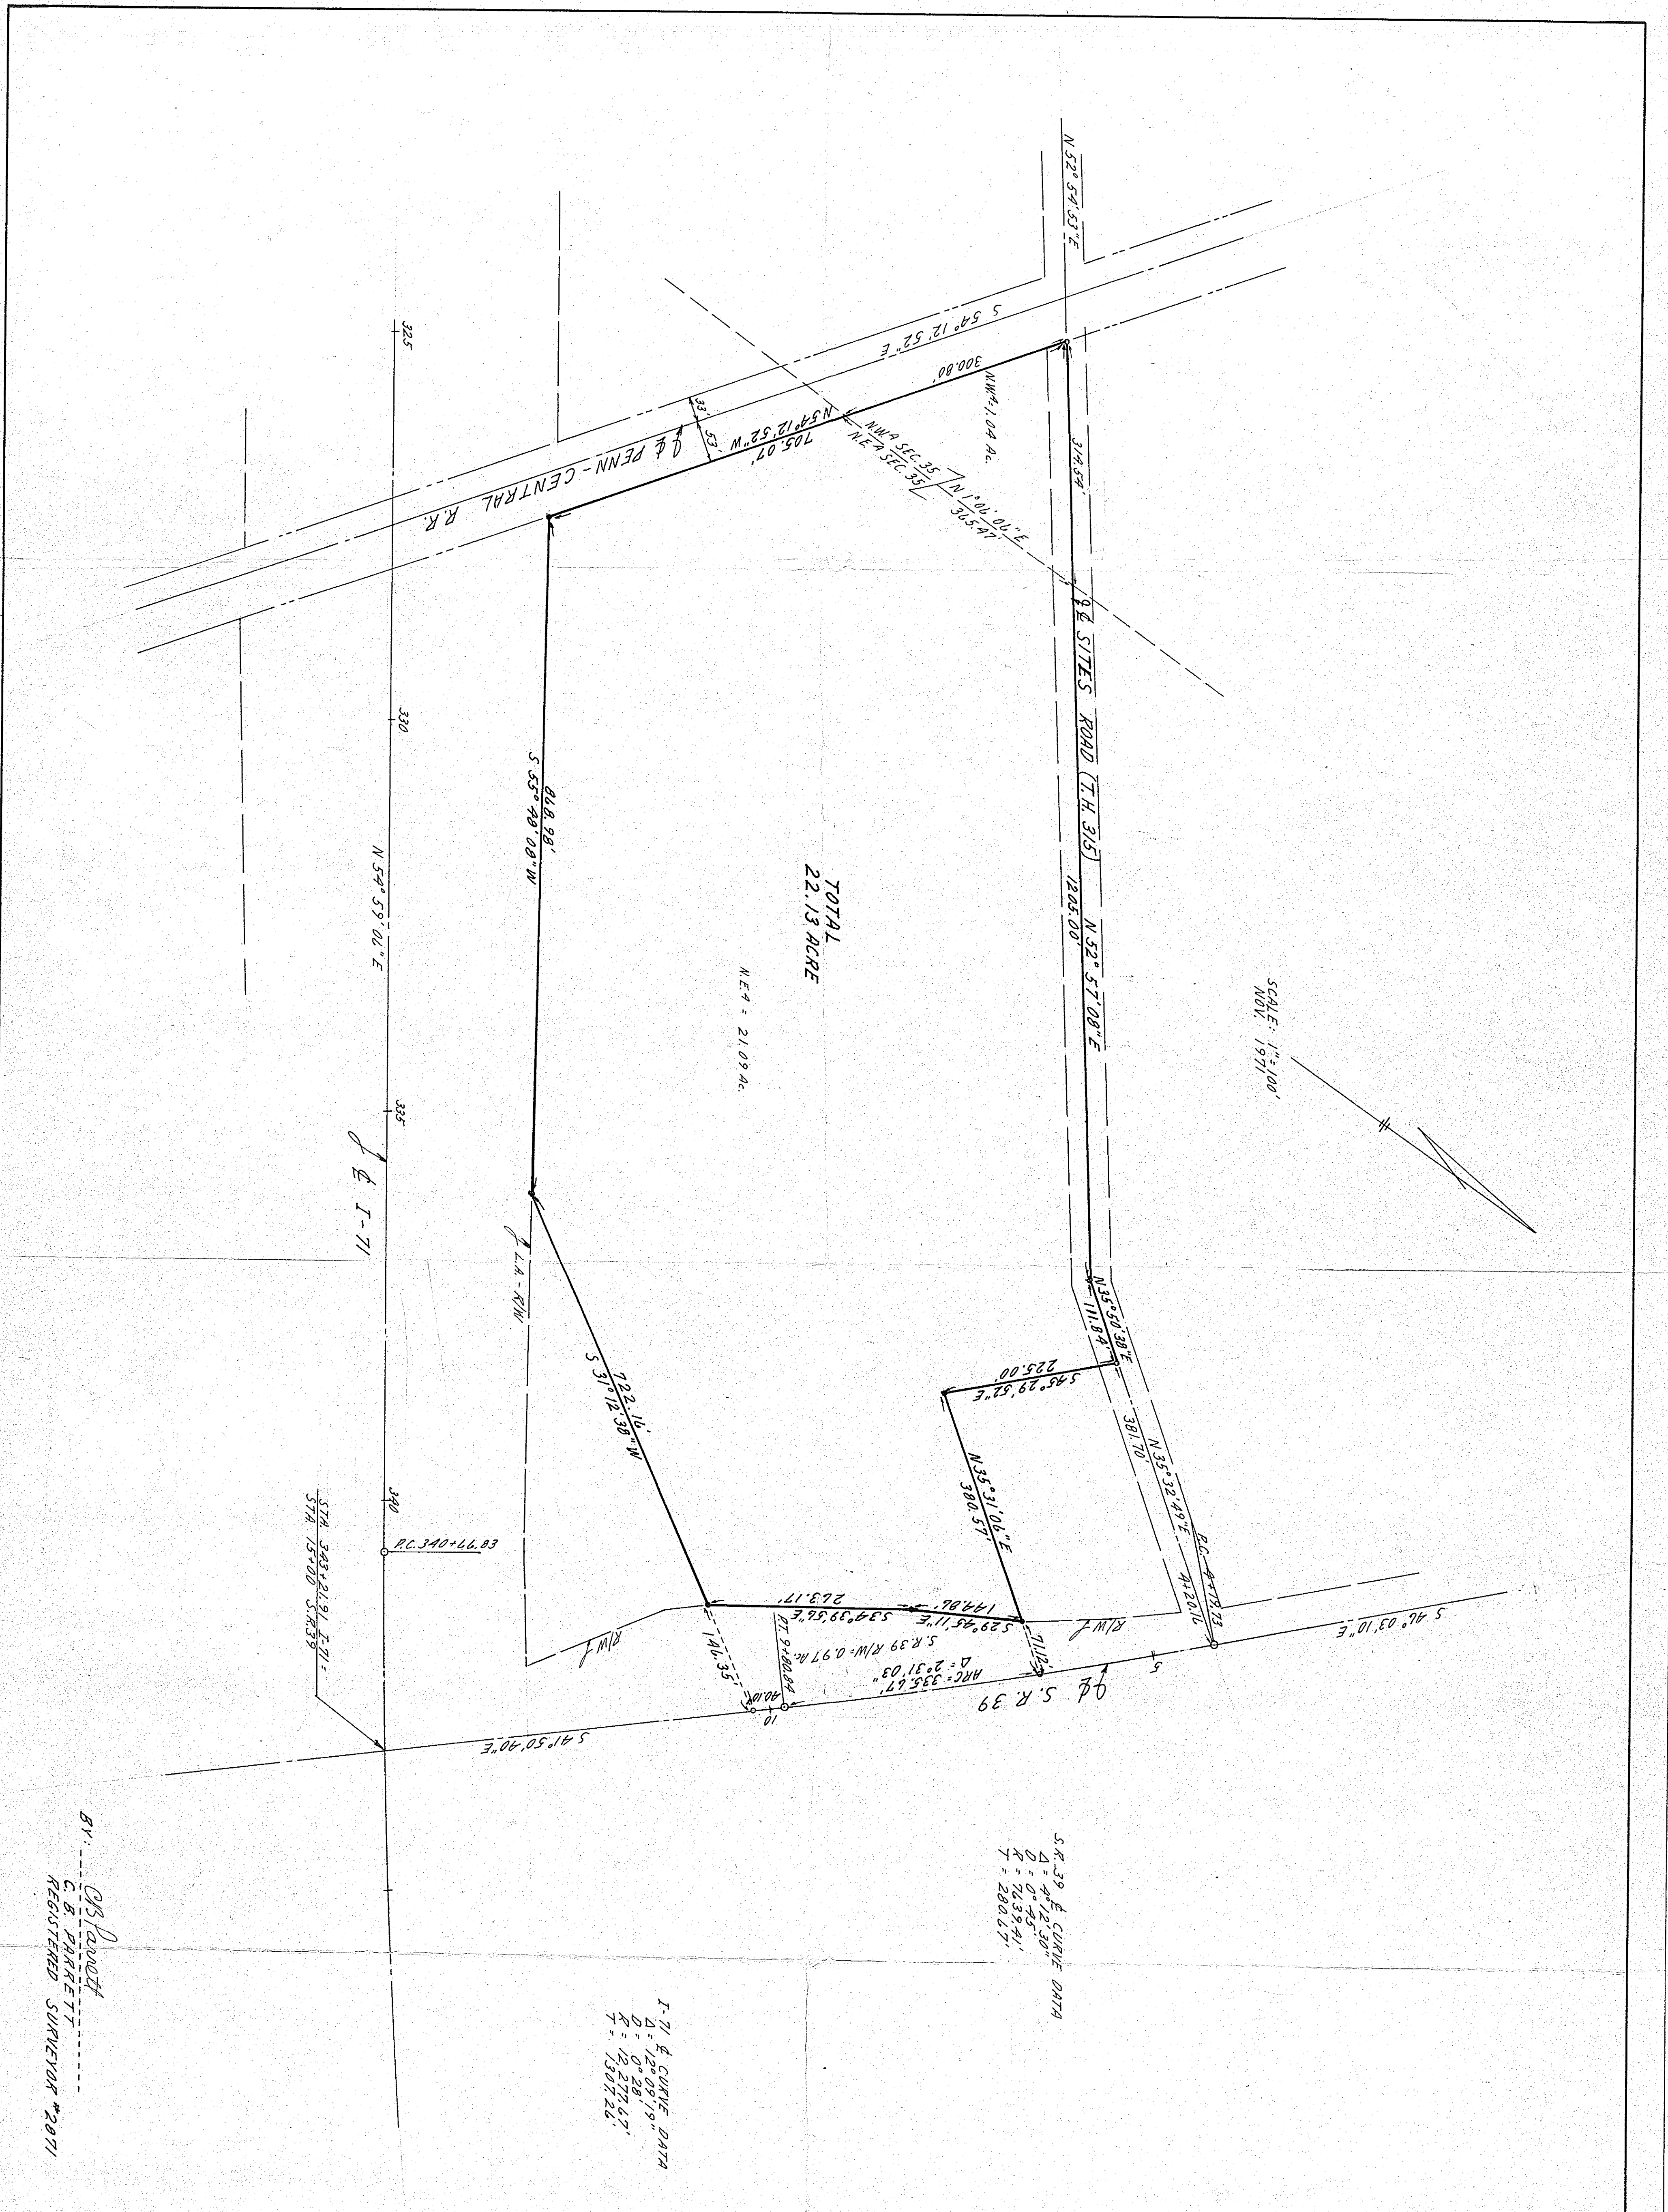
N 52° 54' 53" E

S 54° 12' 52" E

300.80'

314.54'

N.W.¼ 1.04 Ac.

N 54° 12' 52" W

705.07'

N.W.¼ SEC. 35

N.E.¼ SEC. 35

N 1° 00' 00" E

305.47'

33' 33'

℄ PENN - CENTRAL R.R.

325

℄ SITES ROAD (T.H. 315)

330

868.98'

S 55° 40' 08" W

N 54° 59' 06" E

TOTAL
22.13 ACRE

N.E.¼ = 21.09 Ac.

1205.00'

N 52° 57' 08" E

SCALE: 1" = 100'
NOV. 1971

335

℄ I-71

℄ L.A.-R/W

N 35° 50' 38" E

111.84'

225.00'

S 55° 29' 52" E

722.16'

S 31° 12' 38" W

N 35° 31' 06" E

380.57'

381.70'

N 35° 32' 49" E

P.C. 4+79.32

4+20.16

340

P.C. 340+66.83

STA. 383+21.91 I-71 =
STA. 15+00 S.R. 39

263.17'

144.06'

S 34° 39' 56" E

S 29° 45' 11" E

R/W

R/W

R/W

S 46° 03' 10" E

146.35'

P.T. 9+80.84

S.R. 39 R/W = 0.97 Ac.

ARC = 335.67'

Δ = 2° 31' 03"

71.12'

5

℄ S.R. 39

40.16'

10

S 41° 50' 40" E

BY: C.B. Parrett
C.B. PARRETT
REGISTERED SURVEYOR #2071

S.R. 39 ℄ CURVE DATA
Δ = 4° 12' 30"
D = 0° 45'
R = 7639.41'
T = 280.67'

I-71 ℄ CURVE DATA
Δ = 12° 09' 19"
D = 0° 28'
R = 12,277.67'
T = 1307.26'